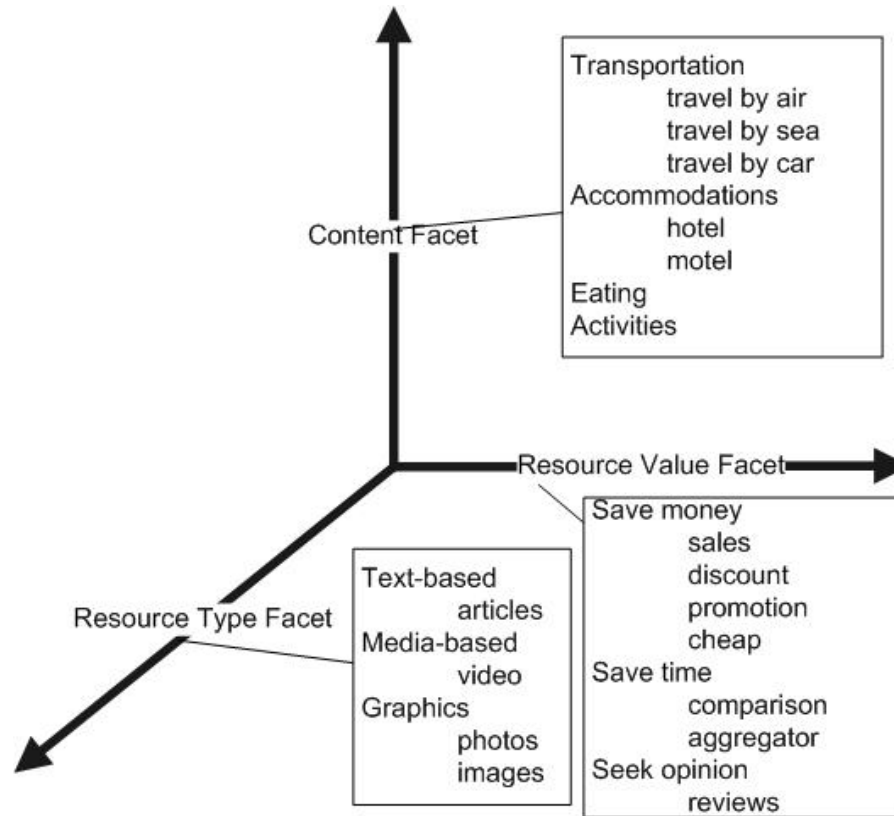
Transportation
travel by air
travel by sea
travel by car
Accommodations
hotel
motel
Eating
Activities

Content Facet

Resource Value Facet

Save money
sales
discount
promotion
cheap
Save time
comparison
aggregator
Seek opinion
reviews

Resource Type Facet

Text-based
articles
Media-based
video
Graphics
photos
images